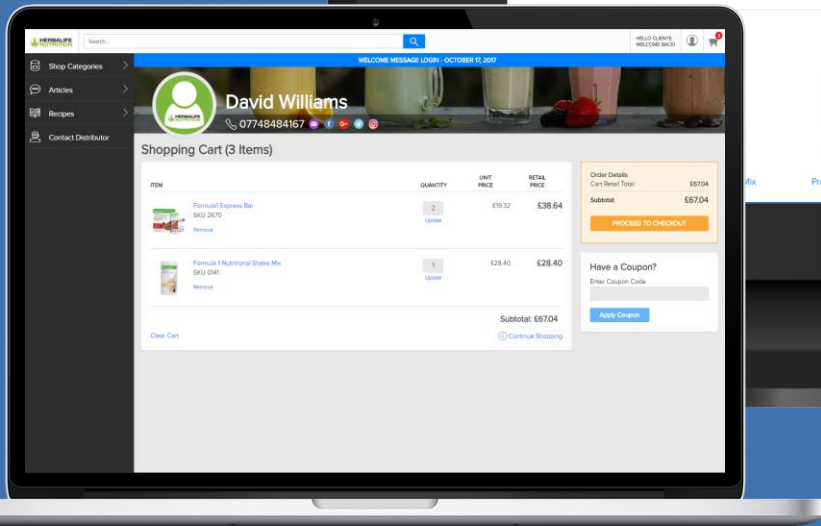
HERBALIFE NUTRITION

Search...

HELLO CLIENTE WELCOME BACK

Shop Categories

Articles

Recipes

Contact Distributor

WELCOME MESSAGE LOGIN - OCTOBER 17, 2017

David Williams

07748484167

Shopping Cart (3 Items)

| ITEM | QUANTITY | UNIT PRICE | RETAIL PRICE |
|---|---|---|---|
| Formula1 Express Bar SKU 2670 Remove | 2 Update | £19.32 | £38.64 |
| Formula 1 Nutritional Shake Mix SKU 0141 Remove | 1 Update | £28.40 | £28.40 |

Subtotal: £67.04

Clear Cart

Continue Shopping

Order Details

Cart Retail Total £67.04

Subtotal £67.04

PROCEED TO CHECKOUT

Have a Coupon?

Enter Coupon Code

Apply Coupon

Mix

Pr